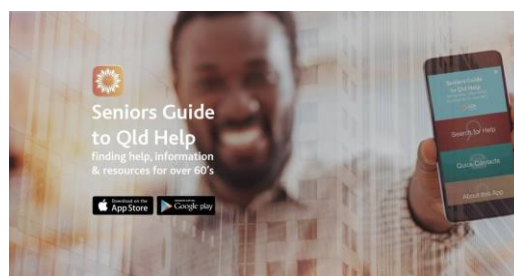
Seniors Guide to Qld Help
finding help, information & resources for over 60's

Download on the App Store
GET IT ON Google play

Seniors Guide to Qld Help
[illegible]
Search for Help
Quick Contacts
About this App